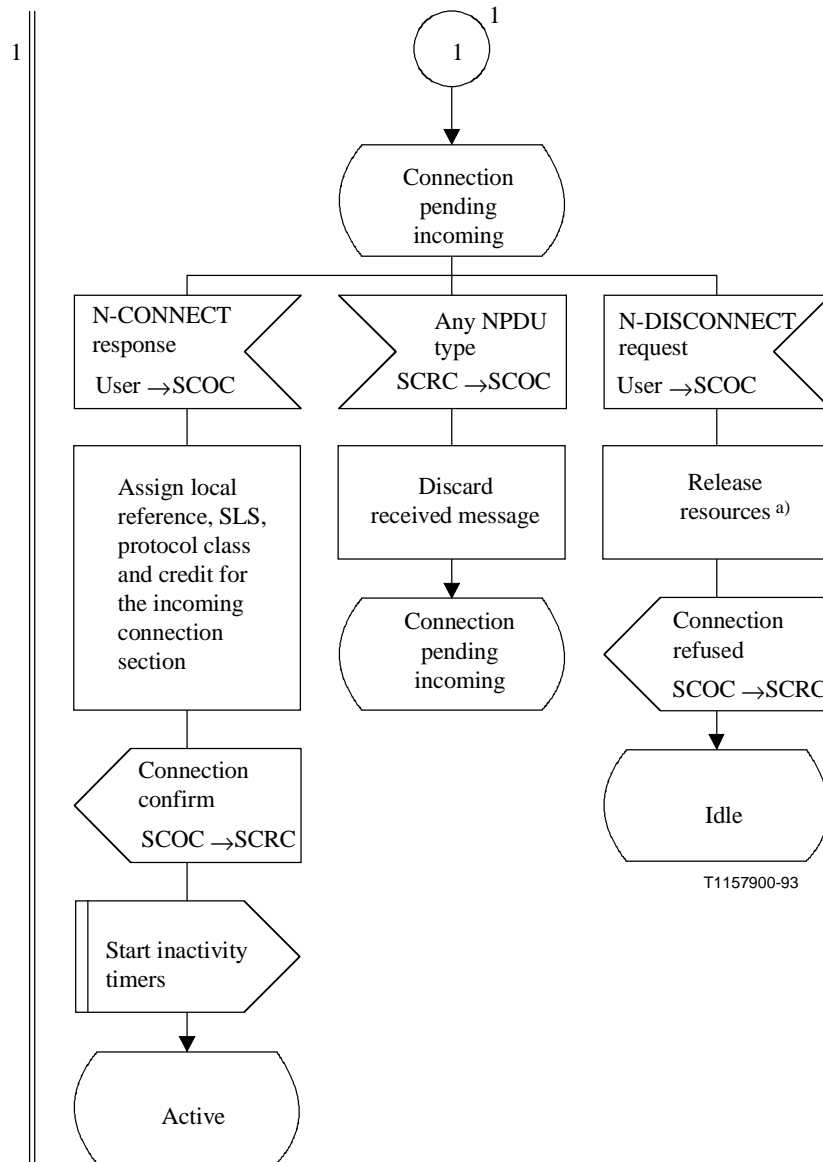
1

1

1

Connection pending incoming

N-CONNECT response User $\rightarrow$SCOC

Any NPDU type SCRC $\rightarrow$SCOC

N-DISCONNECT request User $\rightarrow$SCOC

Assign local reference, SLS, protocol class and credit for the incoming connection section

Discard received message

Release resources $^{a)}$

Connection pending incoming

Connection refused SCOC $\rightarrow$SCRC

Connection confirm SCOC $\rightarrow$SCRC

Idle

T1157900-93

Start inactivity timers

Active